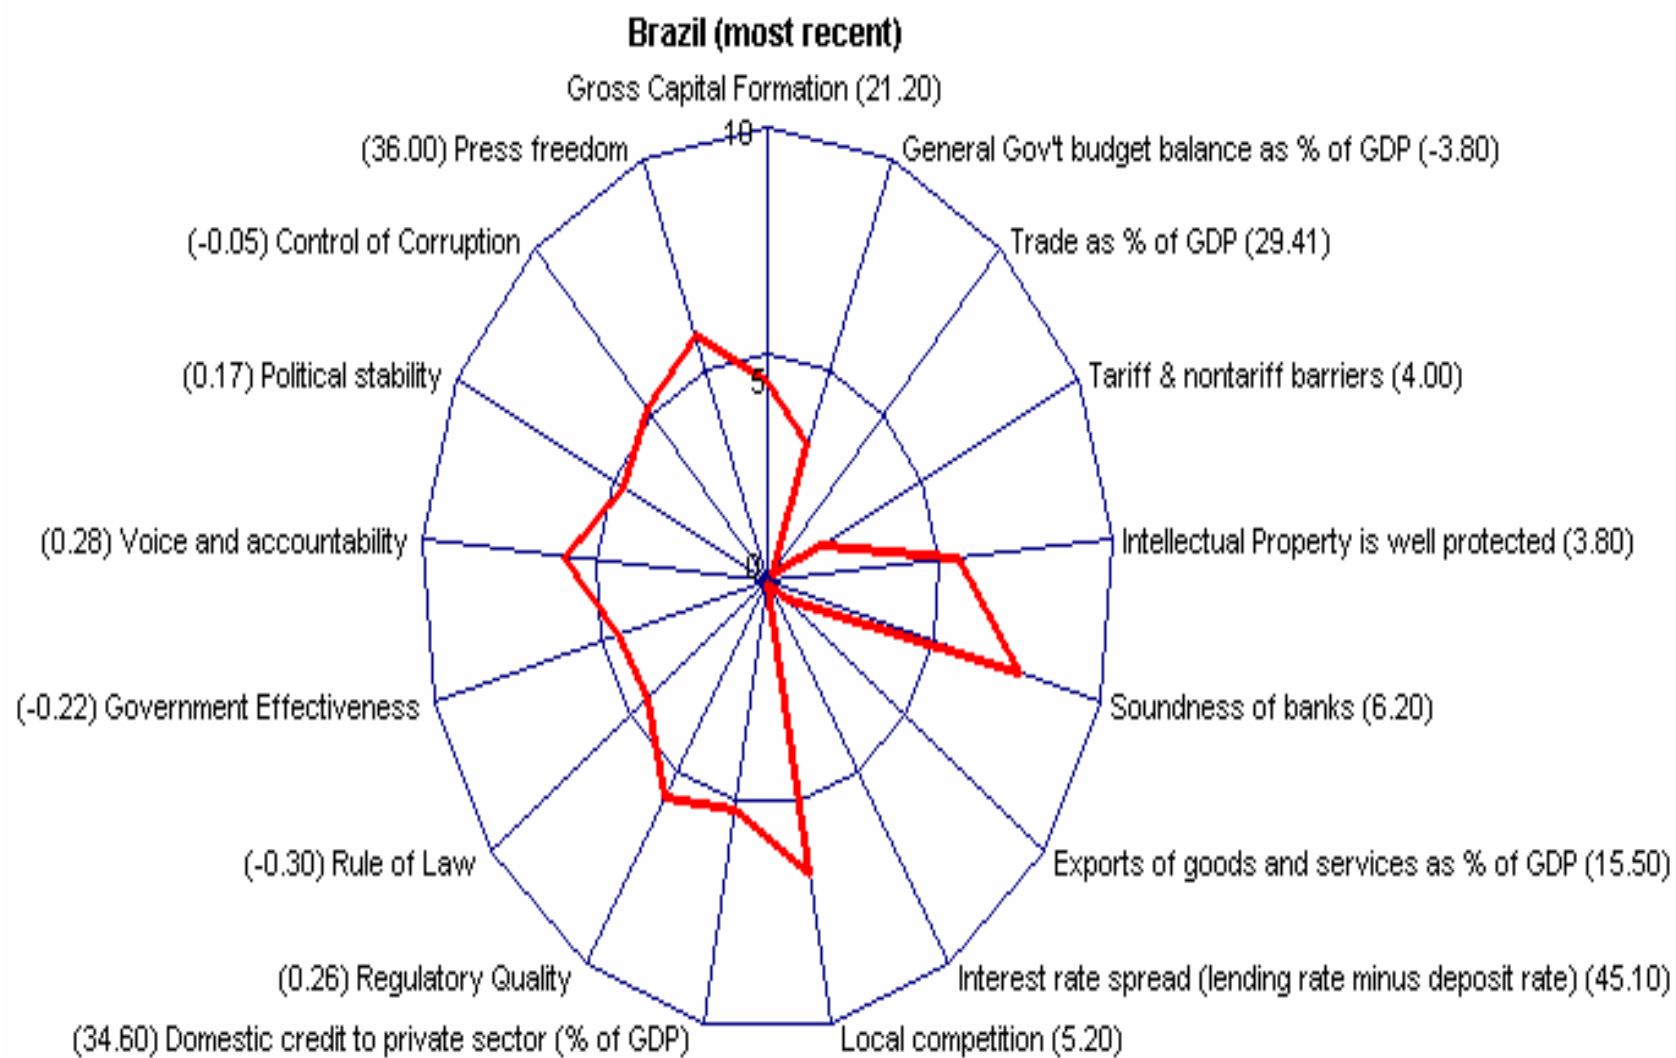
Brazil (most recent)

Gross Capital Formation (21.20)

10

5

0

General Gov't budget balance as % of GDP (-3.80)

Trade as % of GDP (29.41)

Tariff & nontariff barriers (4.00)

Intellectual Property is well protected (3.80)

Soundness of banks (6.20)

Exports of goods and services as % of GDP (15.50)

Interest rate spread (lending rate minus deposit rate) (45.10)

Local competition (5.20)

(34.60) Domestic credit to private sector (% of GDP)

(0.26) Regulatory Quality

(-0.30) Rule of Law

(-0.22) Government Effectiveness

(0.28) Voice and accountability

(0.17) Political stability

(-0.05) Control of Corruption

(36.00) Press freedom